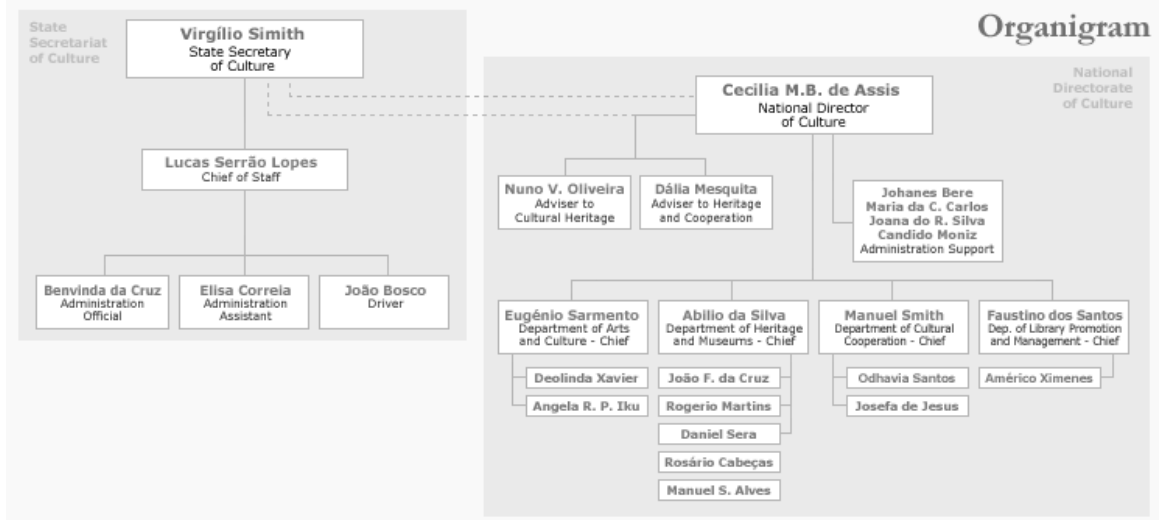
Organigram

State Secretariat of Culture

Virgílio Simith
State Secretary of Culture

Lucas Serrão Lopes
Chief of Staff

Benvinda da Cruz
Administration Official

Elisa Correia
Administration Assistant

João Bosco
Driver

National Directorate of Culture

Cecilia M.B. de Assis
National Director of Culture

Nuno V. Oliveira
Adviser to Cultural Heritage

Dália Mesquita
Adviser to Heritage and Cooperation

Johanes Bere
Maria da C. Carlos
Joana do R. Silva
Candido Moniz
Administration Support

Eugénio Sarmento
Department of Arts and Culture - Chief

Deolinda Xavier

Angela R. P. Iku

Abilio da Silva
Department of Heritage and Museums - Chief

João F. da Cruz

Rogerio Martins

Daniel Sera

Rosário Cabeças

Manuel S. Alves

Manuel Smith
Department of Cultural Cooperation - Chief

Odhavia Santos

Josefa de Jesus

Faustino dos Santos
Dep. of Library Promotion and Management - Chief

Américo Ximenes